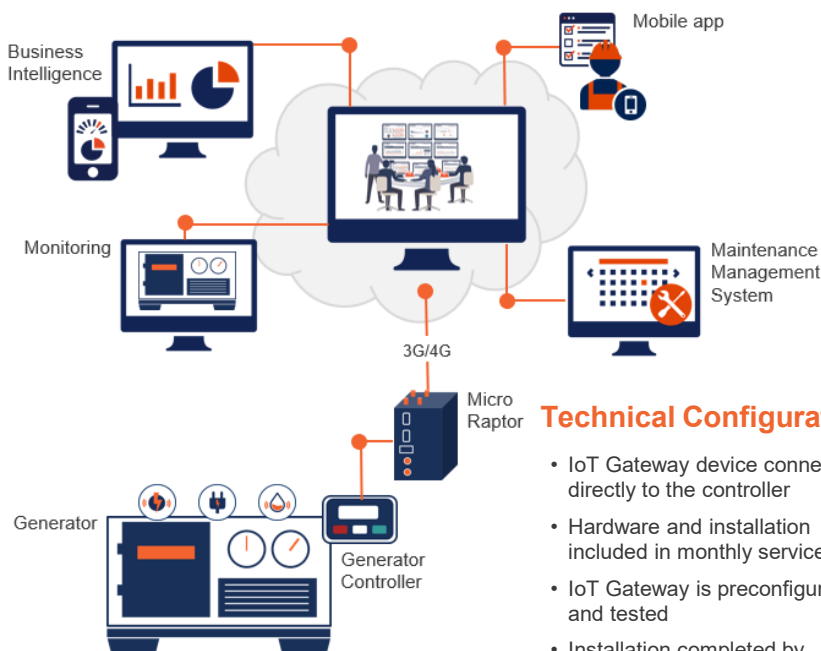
Business Intelligence

Mobile app

Monitoring

Maintenance Management System

3G/4G

Micro Raptor

Technical Configura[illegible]

• IoT Gateway device conne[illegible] directly to the controller

• Hardware and installation included in monthly service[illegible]

• IoT Gateway is preconfigu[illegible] and tested

• Installation completed by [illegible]

Generator

Generator Controller